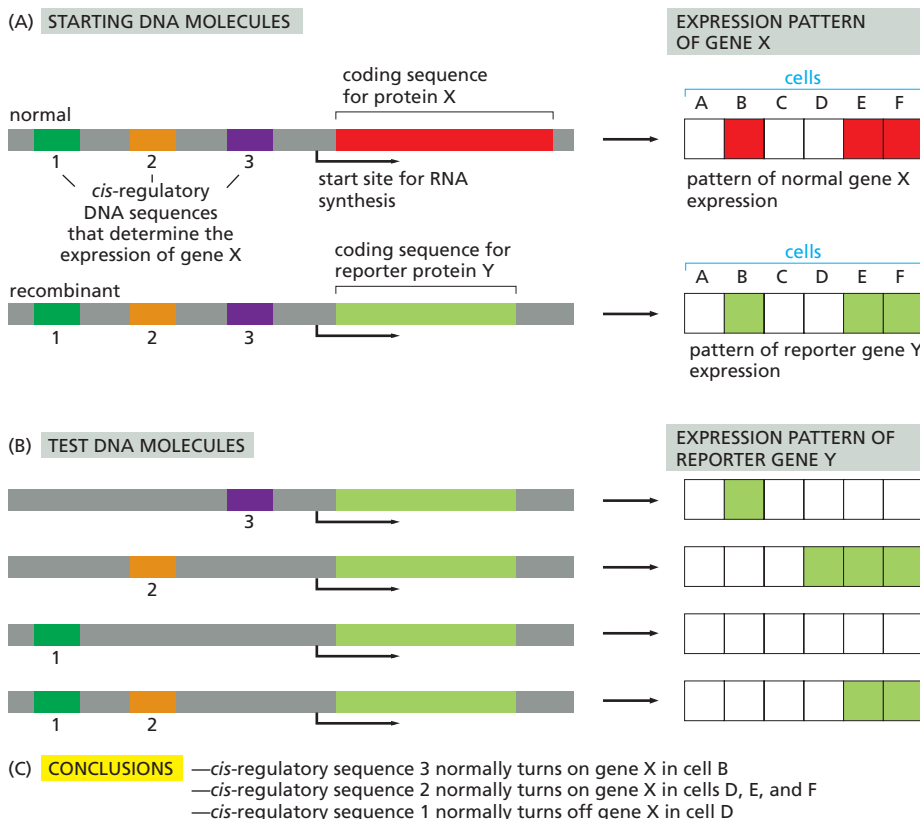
(A) STARTING DNA MOLECULES

EXPRESSION PATTERN OF GENE X

coding sequence for protein X

normal

cells

A B C D E F

1 2 3

*cis*-regulatory DNA sequences that determine the expression of gene X

start site for RNA synthesis

pattern of normal gene X expression

coding sequence for reporter protein Y

cells

A B C D E F

recombinant

1 2 3

pattern of reporter gene Y expression

(B) TEST DNA MOLECULES

EXPRESSION PATTERN OF REPORTER GENE Y

3

2

1

1 2

(C) CONCLUSIONS —*cis*-regulatory sequence 3 normally turns on gene X in cell B
—*cis*-regulatory sequence 2 normally turns on gene X in cells D, E, and F
—*cis*-regulatory sequence 1 normally turns off gene X in cell D